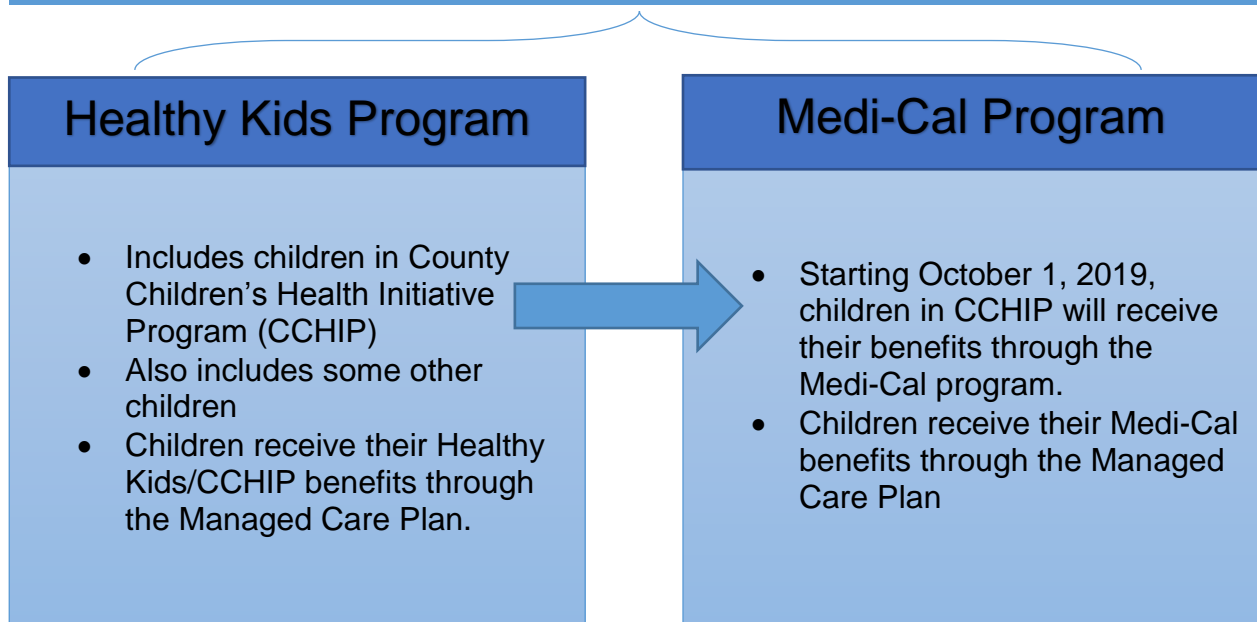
Healthy Kids Program

- Includes children in County Children's Health Initiative Program (CCHIP)
- Also includes some other children
- Children receive their Healthy Kids/CCHIP benefits through the Managed Care Plan.

Medi-Cal Program

- Starting October 1, 2019, children in CCHIP will receive their benefits through the Medi-Cal program.
- Children receive their Medi-Cal benefits through the Managed Care Plan